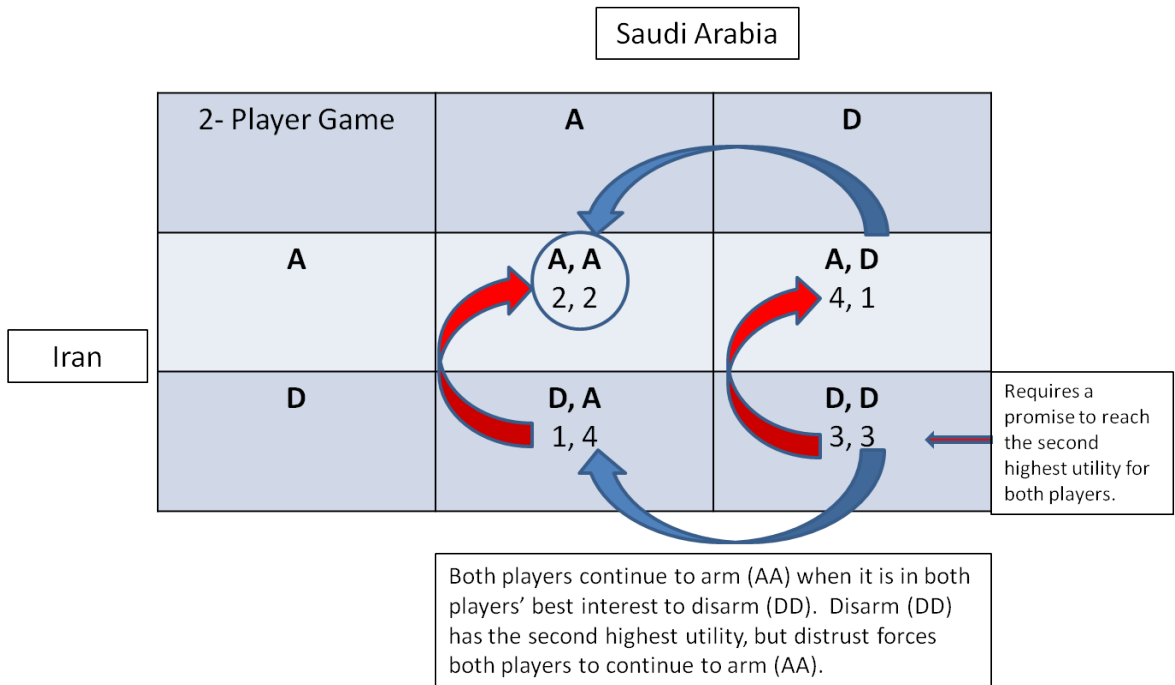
Saudi Arabia

| 2- Player Game | A | D |
|---|---|---|
| A | A, A 2, 2 | A, D 4, 1 |
| D | D, A 1, 4 | D, D 3, 3 |

Iran

Requires a promise to reach the second highest utility for both players.

Both players continue to arm (AA) when it is in both players' best interest to disarm (DD). Disarm (DD) has the second highest utility, but distrust forces both players to continue to arm (AA).